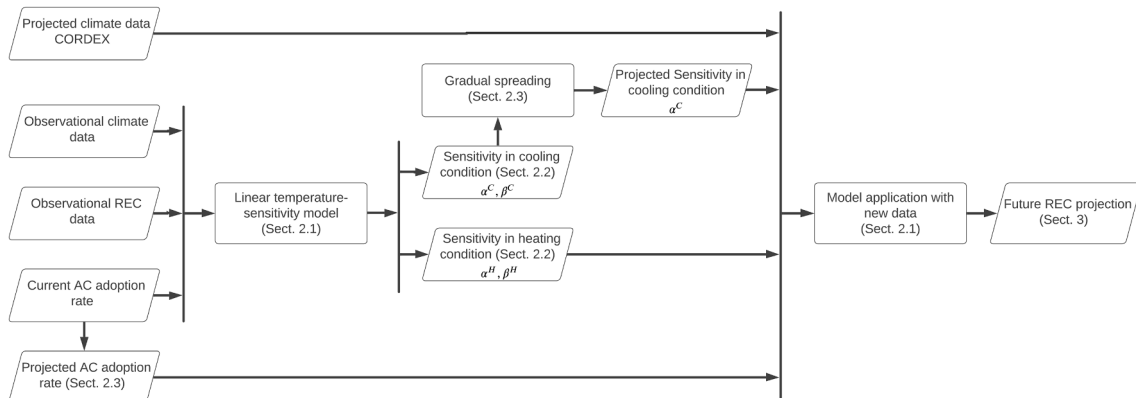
Projected climate data CORDEX

Observational climate data

Observational REC data

Current AC adoption rate

Projected AC adoption rate (Sect. 2.3)

Linear temperature-sensitivity model (Sect. 2.1)

Gradual spreading (Sect. 2.3)

Projected Sensitivity in cooling condition $\alpha^C$

Sensitivity in cooling condition (Sect. 2.2) $\alpha^C, \beta^C$

Sensitivity in heating condition (Sect. 2.2) $\alpha^H, \beta^H$

Model application with new data (Sect. 2.1)

Future REC projection (Sect. 3)